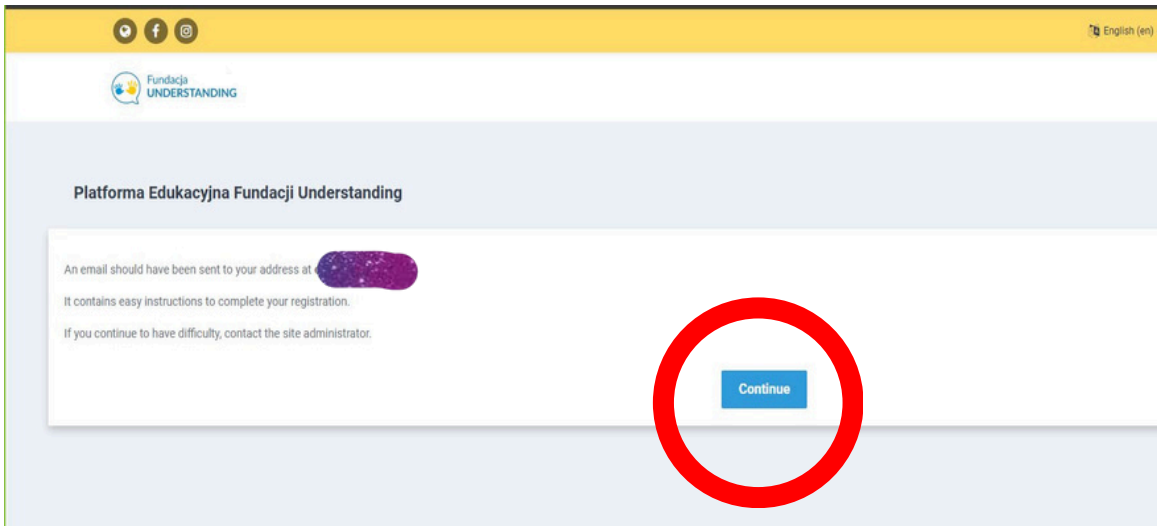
English (en)

Fundacja UNDERSTANDING

Platforma Edukacyjna Fundacji Understanding

An email should have been sent to your address at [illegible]

It contains easy instructions to complete your registration.

If you continue to have difficulty, contact the site administrator.

Continue